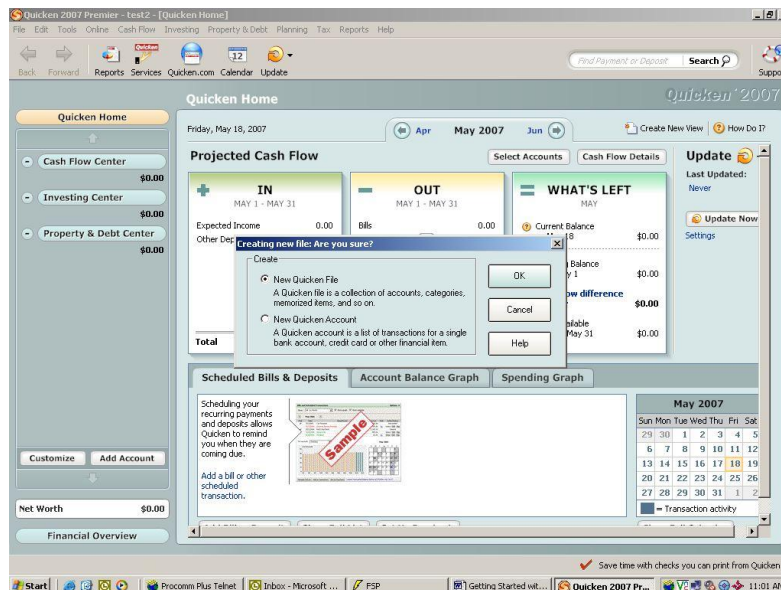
Quicken 2007 Premier - test2 - [Quicken Home]
File Edit Tools Online Cash Flow Investing Property & Debt Planning Tax Reports Help

Back Forward Reports Services Quicken.com Calendar Update

Find Payment or Deposit Search

Quicken Home

Quicken 2007

Quicken Home

Cash Flow Center
$0.00
Investing Center
$0.00
Property & Debt Center
$0.00

Customize Add Account

Net Worth $0.00

Financial Overview

Friday, May 18, 2007

Apr May 2007 Jun

Create New View How Do I?

Projected Cash Flow

Select Accounts Cash Flow Details

IN
MAY 1 - MAY 31

Expected Income 0.00
Other Dep

Total

OUT
MAY 1 - MAY 31

Bills 0.00

WHAT'S LEFT
MAY

Current Balance
18 $0.00

Balance
1 $0.00

w difference
$0.00

ailable
May 31 $0.00

Update
Last Updated:
Never

Update Now
Settings

Creating new file: Are you sure?

Create

New Quicken File
A Quicken file is a collection of accounts, categories, memorized items, and so on.

New Quicken Account
A Quicken account is a list of transactions for a single bank account, credit card or other financial item.

OK
Cancel
Help

Scheduled Bills & Deposits Account Balance Graph Spending Graph

Scheduling your recurring payments and deposits allows Quicken to remind you when they are coming due.

Add a bill or other scheduled transaction.

Sample

May 2007

| Sun | Mon | Tue | Wed | Thu | Fri | Sat |
|---|---|---|---|---|---|---|
| 29 | 30 | 1 | 2 | 3 | 4 | 5 |
| 6 | 7 | 8 | 9 | 10 | 11 | 12 |
| 13 | 14 | 15 | 16 | 17 | 18 | 19 |
| 20 | 21 | 22 | 23 | 24 | 25 | 26 |
| 27 | 28 | 29 | 30 | 31 | 1 | 2 |

= Transaction activity

Save time with checks you can print from Quicken

Start Procomm Plus Telnet Inbox - Microsoft ... FSP Getting Started wit... Quicken 2007 Pr... 11:01 AM